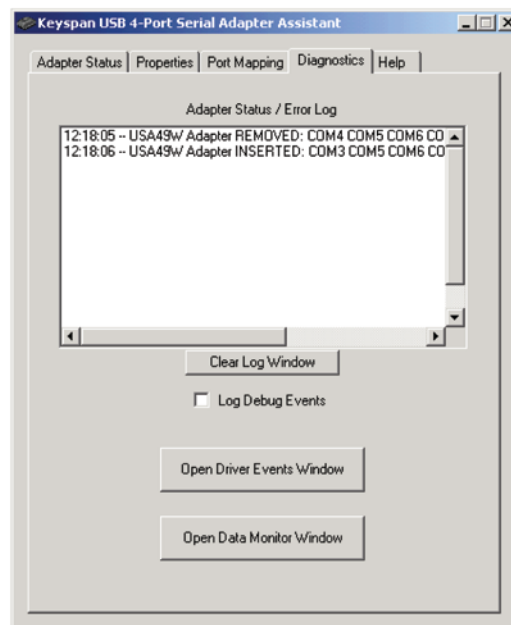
Keyspan USB 4-Port Serial Adapter Assistant

Adapter Status | Properties | Port Mapping | Diagnostics | Help

Adapter Status / Error Log

12:18:05 -- USA49W Adapter REMOVED: COM4 COM5 COM6 CO
12:18:06 -- USA49W Adapter INSERTED: COM3 COM5 COM6 CO

Clear Log Window

Log Debug Events

Open Driver Events Window

Open Data Monitor Window